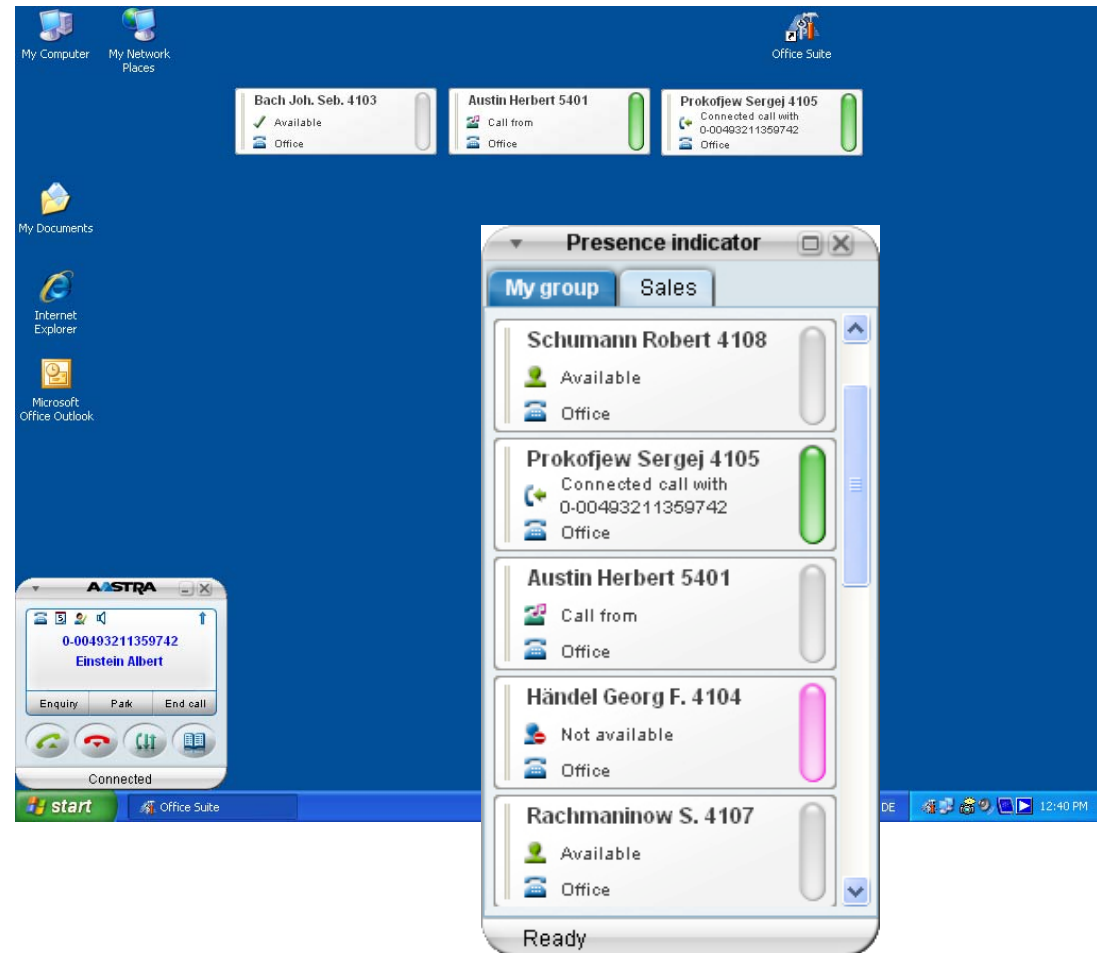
My Computer

My Network Places

Office Suite

Bach Joh. Seb. 4103
Available
Office

Austin Herbert 5401
Call from
Office

Prokofjew Sergej 4105
Connected call with 0-00493211359742
Office

My Documents

Internet Explorer

Microsoft Office Outlook

Presence indicator

My group

Sales

Schumann Robert 4108
Available
Office

Prokofjew Sergej 4105
Connected call with 0-00493211359742
Office

Austin Herbert 5401
Call from
Office

Händel Georg F. 4104
Not available
Office

Rachmaninow S. 4107
Available
Office

Ready

AASTRA
0-00493211359742
Einstein Albert
Enquiry
Park
End call
Connected

start

Office Suite

DE

12:40 PM